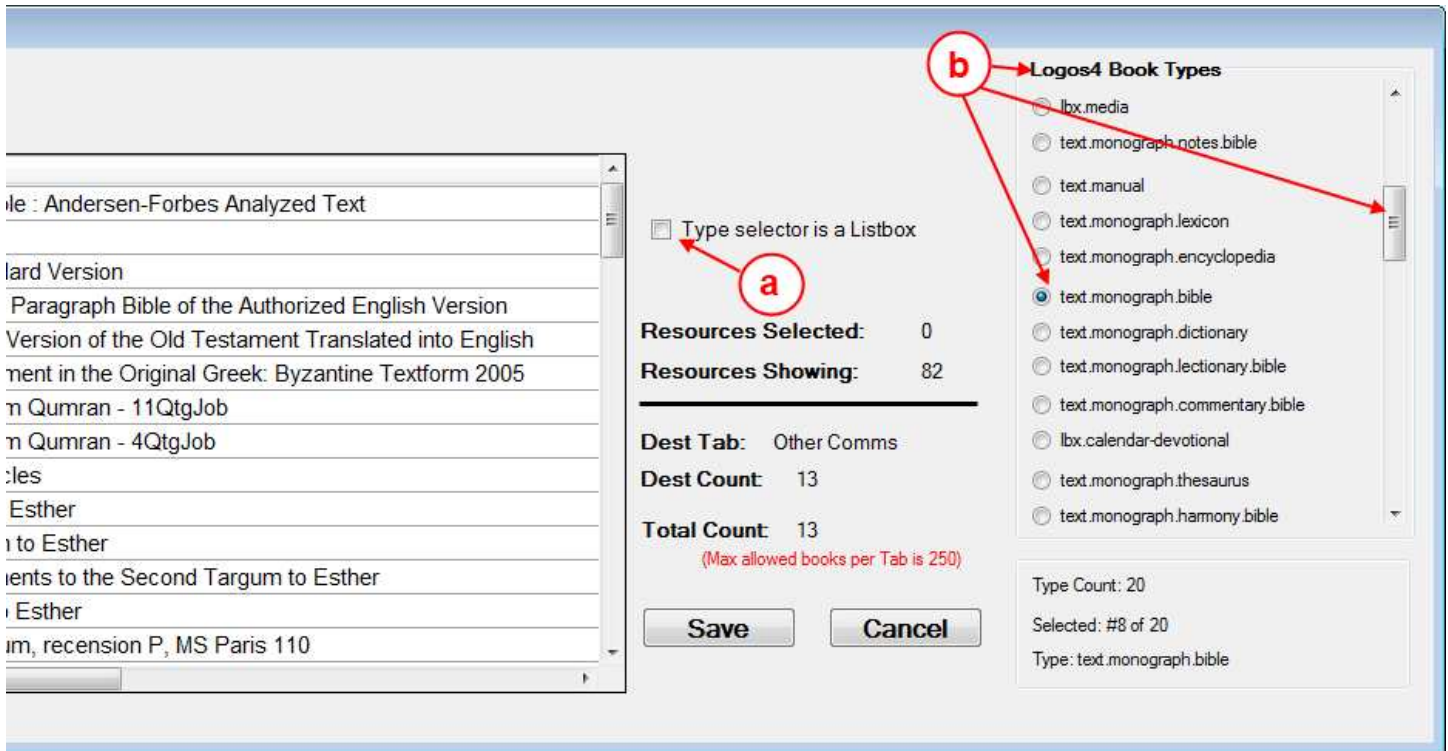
ble : Andersen-Forbes Analyzed Text

lard Version
Paragraph Bible of the Authorized English Version
Version of the Old Testament Translated into English
ment in the Original Greek: Byzantine Textform 2005
m Qumran - 11QtgJob
m Qumran - 4QtgJob
cles
Esther
to Esther
ents to the Second Targum to Esther
Esther
um, recension P, MS Paris 110

Type selector is a Listbox

a

Resources Selected: 0
Resources Showing: 82

Dest Tab: Other Comms
Dest Count: 13

Total Count: 13
(Max allowed books per Tab is 250)

Save
Cancel

b

Logos4 Book Types
lbx.media
text.monograph.notes.bible
text.manual
text.monograph.lexicon
text.monograph.encyclopedia
text.monograph.bible
text.monograph.dictionary
text.monograph.lectionary.bible
text.monograph.commentary.bible
lbx.calendar-devotional
text.monograph.thesaurus
text.monograph.harmony.bible

Type Count: 20
Selected: #8 of 20
Type: text.monograph.bible